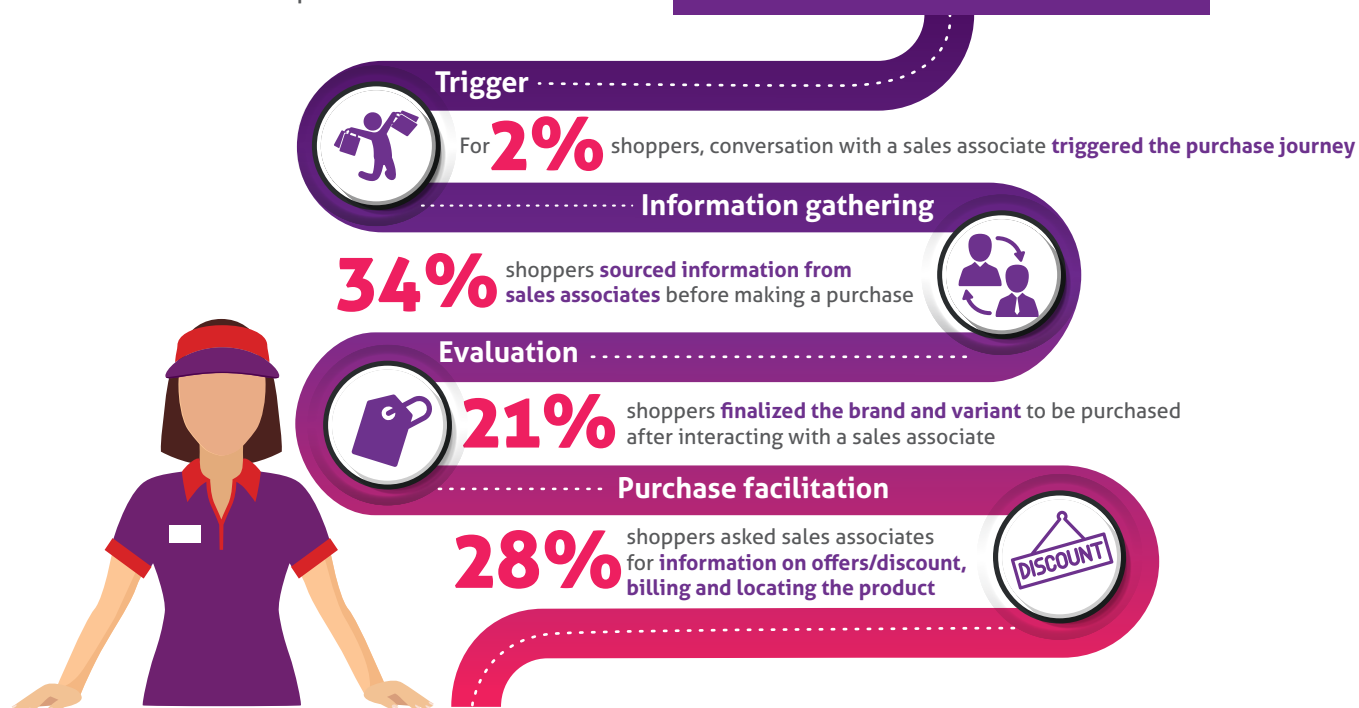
Trigger

For 2% shoppers, conversation with a sales associate triggered the purchase journey

Information gathering

34% shoppers sourced information from sales associates before making a purchase

Evaluation

21% shoppers finalized the brand and variant to be purchased after interacting with a sales associate

Purchase facilitation

28% shoppers asked sales associates for information on offers/discount, billing and locating the product

DISCOUNT